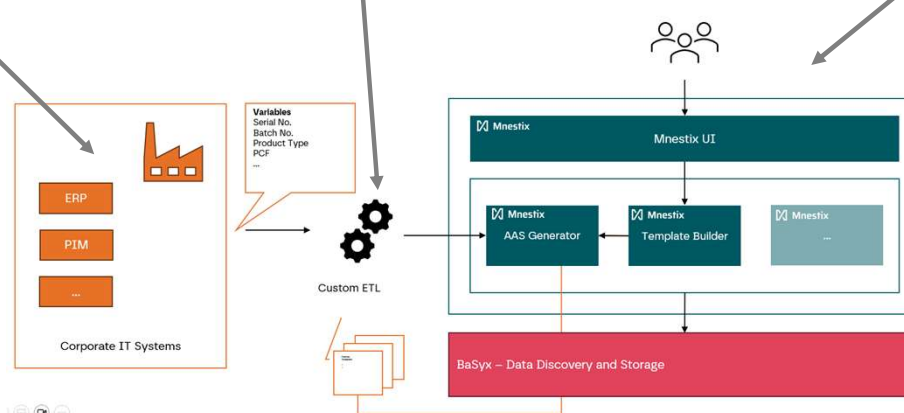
Variables
Serial No.
Batch No.
Product Type
PCF
...

ERP

PIM

...

Corporate IT Systems

Custom ETL

Mnestix

Mnestix UI

Mnestix
AAS Generator

Mnestix
Template Builder

Mnestix
...

BaSyx – Data Discovery and Storage